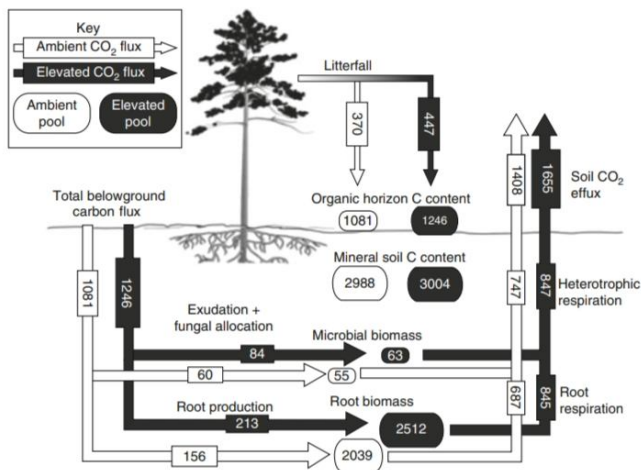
Key
Ambient $CO_2$ flux
Elevated $CO_2$ flux
Ambient pool
Elevated pool

Litterfall
370
447

1408
1655
Soil $CO_2$ effux

Total belowground carbon flux

Organic horizon C content
1081
1246

Mineral soil C content
2988
3004

1081
1246

747
847
Heterotrophic respiration

Exudation + fungal allocation
84
Microbial biomass
63
60
55

687
845
Root respiration

Root production
213
Root biomass
2512
156
2039